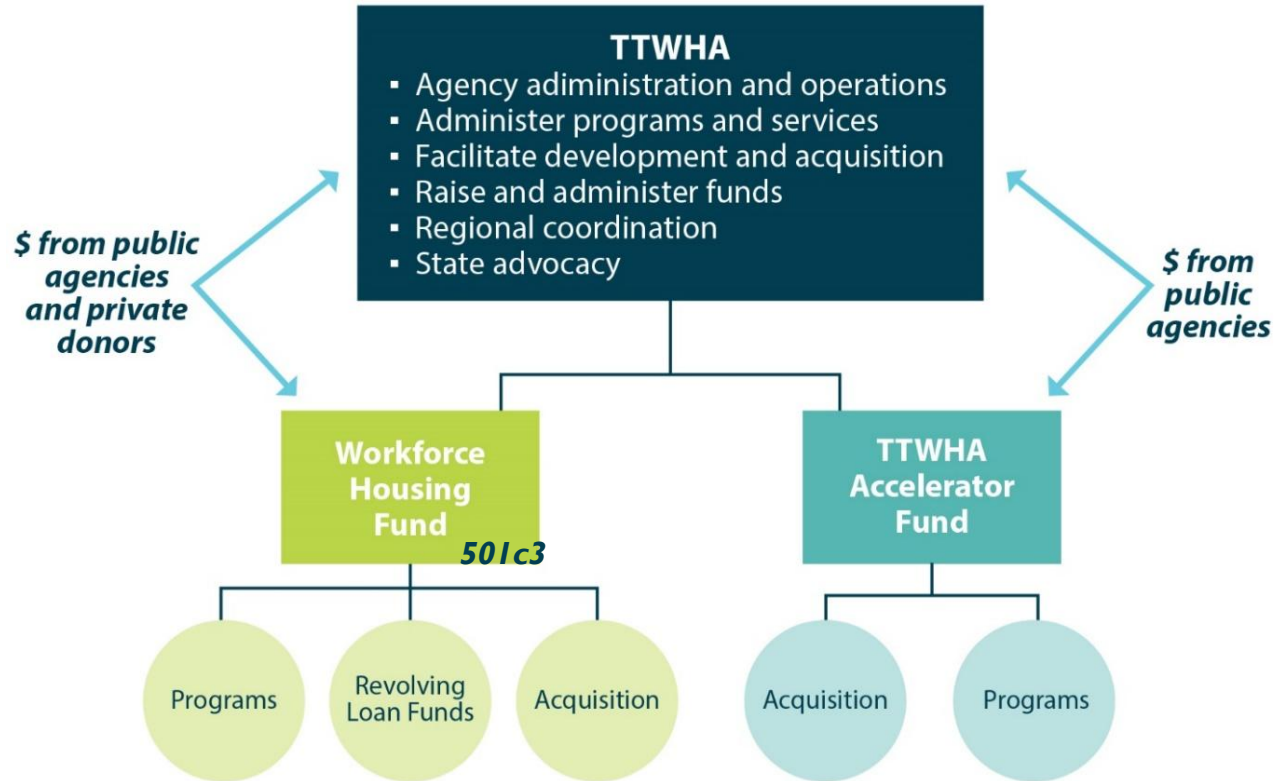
TTWHA
- Agency adiministration and operations
- Administer programs and services
- Facilitate development and acquisition
- Raise and administer funds
- Regional coordination
- State advocacy

$ from public agencies and private donors

$ from public agencies

Workforce Housing Fund

501c3

TTWHA Accelerator Fund

Programs

Revolving Loan Funds

Acquisition

Acquisition

Programs